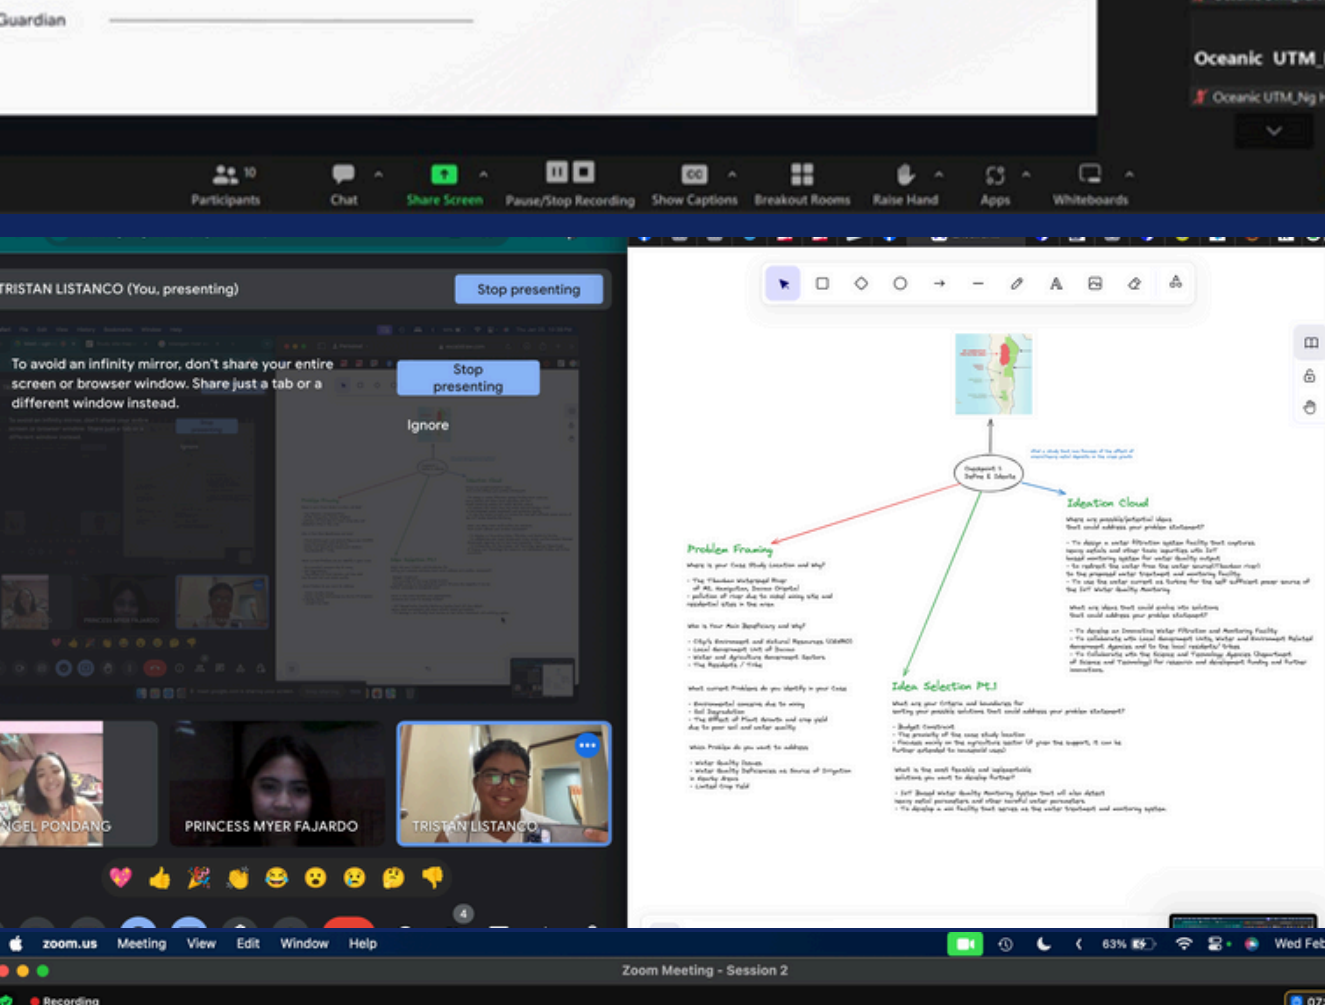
Guardian

Oceanic UTM_
Oceanic UTM_Ng

10
Participants
Chat
Share Screen
Pause/Stop Recording
Show Captions
Breakout Rooms
Raise Hand
Apps
Whiteboards

TRISTAN LISTANCO (You, presenting)
Stop presenting

To avoid an infinity mirror, don't share your entire screen or browser window. Share just a tab or a different window instead.
Stop presenting
Ignore

NGEL PONDANG
PRINCESS MYER FAJARDO
TRISTAN LISTANCO

Checkpoint 1
Define & Ideate

Ideation Cloud
Problem Framing
Idea Selection Pt.1

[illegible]

4

zoom.us Meeting View Edit Window Help
63%
Wed Feb
Zoom Meeting - Session 2
Recording